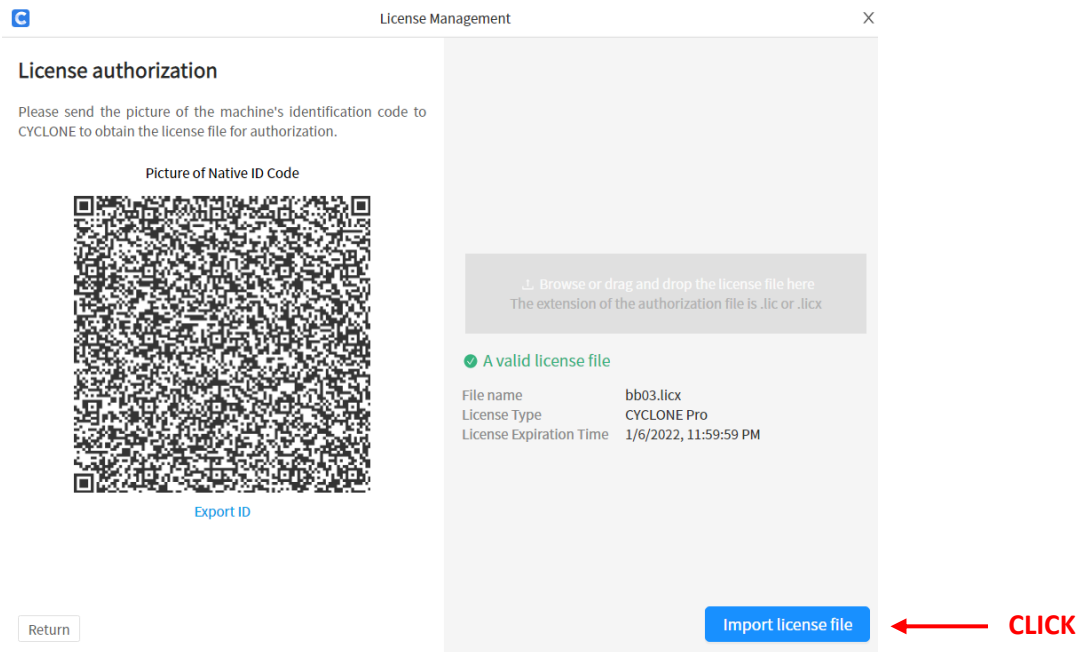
License Management

License authorization

Please send the picture of the machine's identification code to CYCLONE to obtain the license file for authorization.

Picture of Native ID Code

Export ID

Browse or drag and drop the license file here
The extension of the authorization file is .lic or .licx

A valid license file

| File name | bb03.licx |
|---|---|
| License Type | CYCLONE Pro |
| License Expiration Time | 1/6/2022, 11:59:59 PM |

Return

Import license file

CLICK